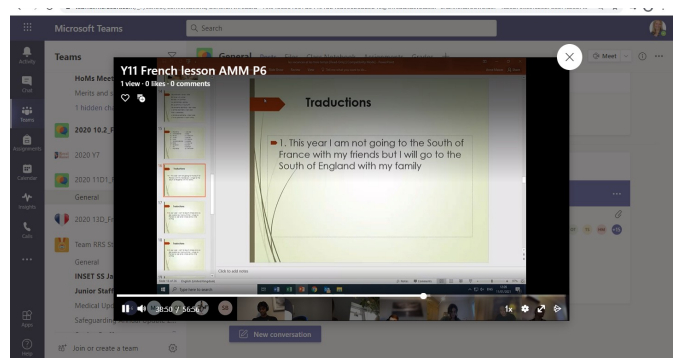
Microsoft Teams

Search

Activity

Chat

Teams

Assignments

Calendar

Insights

Calls

Apps

Help

Teams

HoMs Meet

Merits and

1 hidden ch

2020 10.2_F

2020 Y7

2020 11D1_

General

2020 13D_F

Team RRS S

General

INSET SS Ja

Junior Staff

Medical Up

Safeguarding

Join or create a team

General

Meet

Y11 French lesson AMM P6

1 view · 0 likes · 0 comments

Traductions

1. This year I am not going to the South of France with my friends but I will go to the South of England with my family

Click to add notes

38:50 / 56:56

1x

New conversation